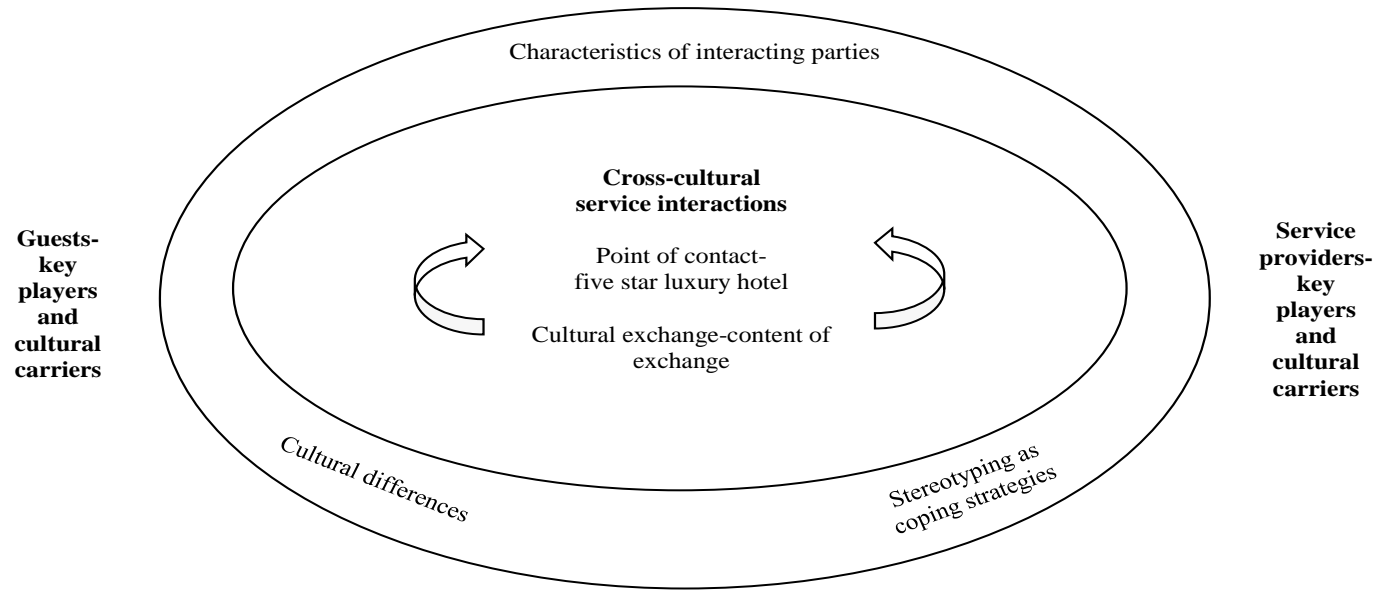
Characteristics of interacting parties

Guests-key players and cultural carriers

**Cross-cultural service interactions**

Point of contact-five star luxury hotel

Cultural exchange-content of exchange

Service providers-key players and cultural carriers

Cultural differences

Stereotyping as coping strategies